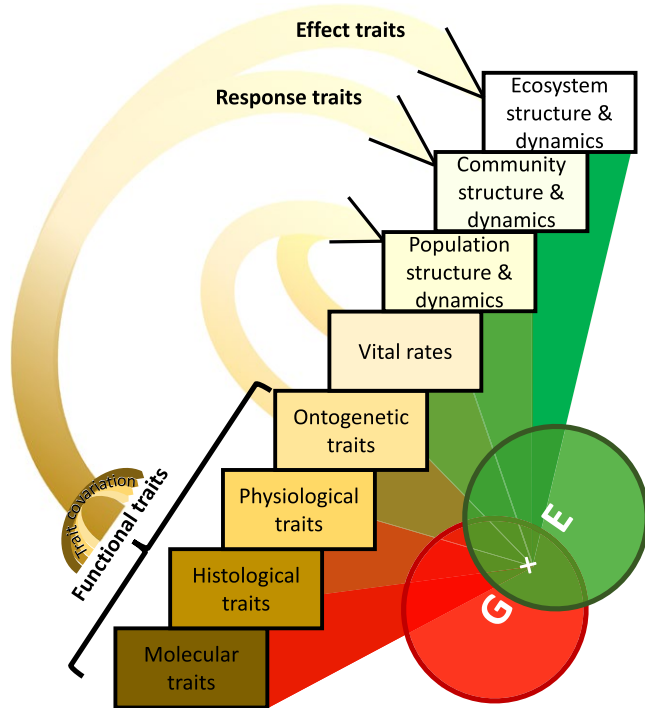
Effect traits

Response traits

Ecosystem structure & dynamics

Community structure & dynamics

Population structure & dynamics

Vital rates

Ontogenetic traits

Physiological traits

Histological traits

Molecular traits

Trait covariation

Functional traits

G

×

E